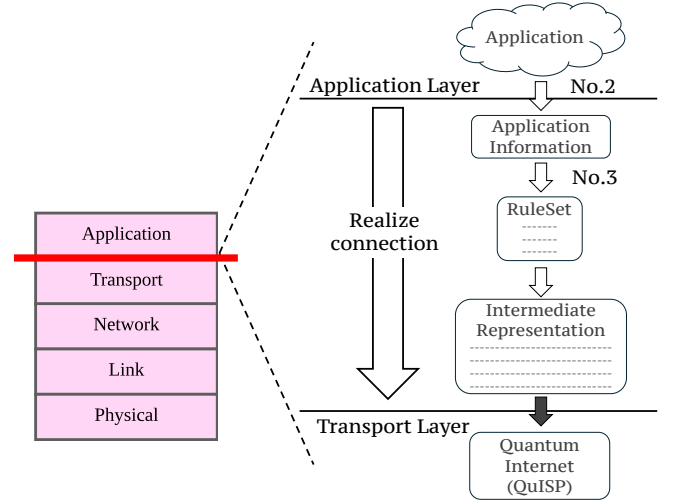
Application

Transport

Network

Link

Physical

Application

Application Layer

No.2

Application Information

No.3

Realize connection

RuleSet

Intermediate Representation

Transport Layer

Quantum Internet (QuISP)